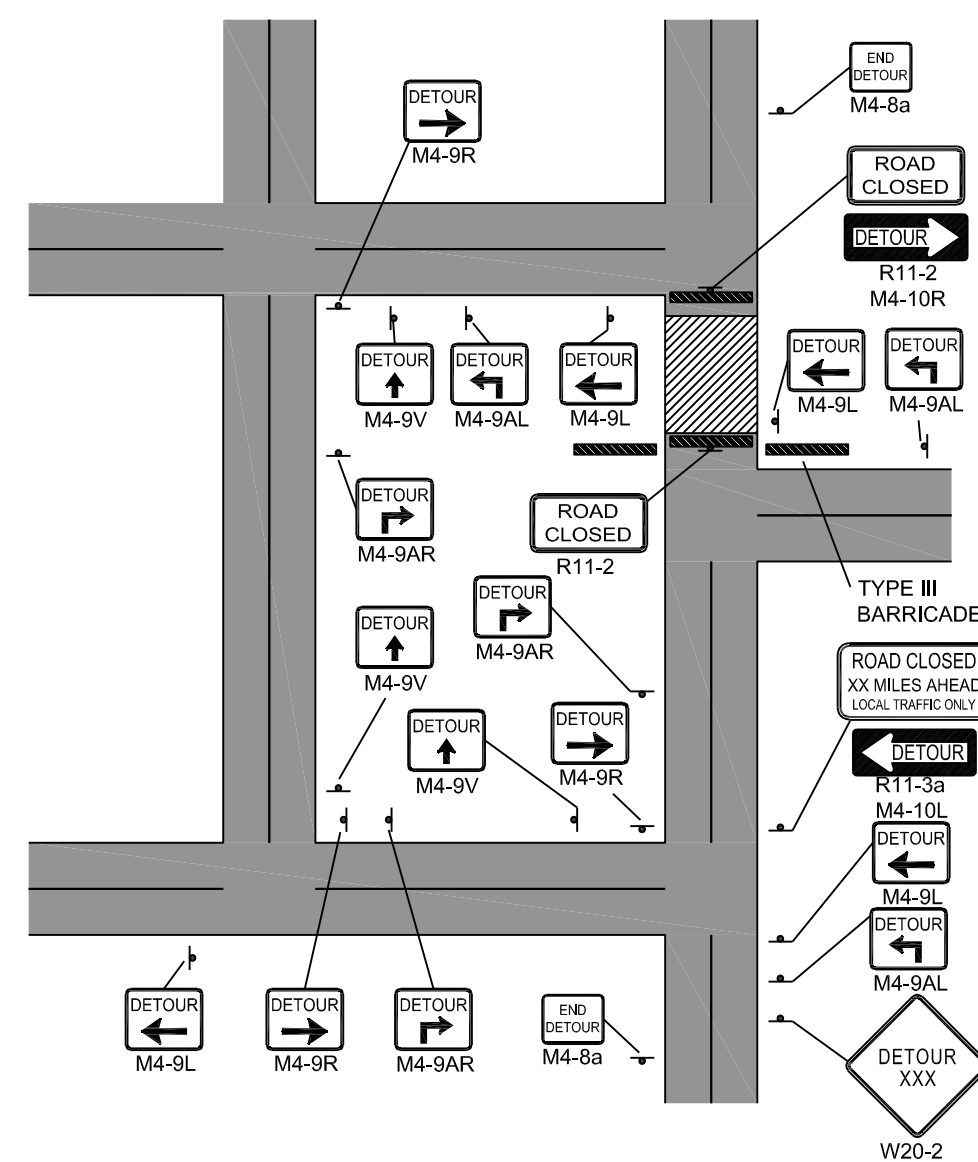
END DETOUR
M4-8a

DETOUR
M4-9R

ROAD CLOSED

DETOUR
R11-2
M4-10R

DETOUR
M4-9V

DETOUR
M4-9AL

DETOUR
M4-9L

DETOUR
M4-9L

DETOUR
M4-9AL

DETOUR
M4-9AR

ROAD CLOSED
R11-2

TYPE III BARRICADE

DETOUR
M4-9AR

DETOUR
M4-9V

ROAD CLOSED
XX MILES AHEAD
LOCAL TRAFFIC ONLY

DETOUR
R11-3a
M4-10L

DETOUR
M4-9V

DETOUR
M4-9R

DETOUR
M4-9L

DETOUR
M4-9AL

DETOUR
M4-9L

DETOUR
M4-9R

DETOUR
M4-9AR

END DETOUR
M4-8a

DETOUR
XXX
W20-2